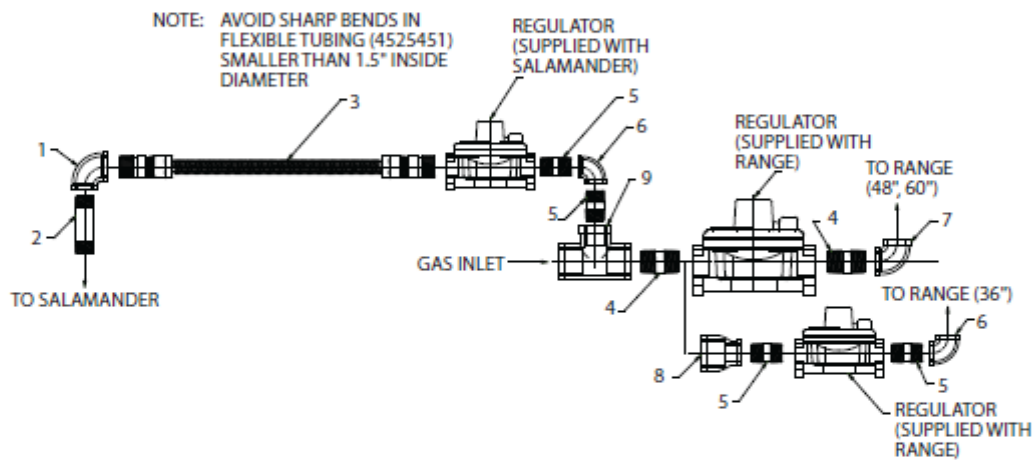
NOTE: AVOID SHARP BENDS IN FLEXIBLE TUBING (4525451) SMALLER THAN 1.5" INSIDE DIAMETER

REGULATOR (SUPPLIED WITH SALAMANDER)

3

1

2

TO SALAMANDER

5

6

9

5

REGULATOR (SUPPLIED WITH RANGE)

TO RANGE (48", 60")

4

7

GAS INLET

4

TO RANGE (36")

6

8

5

5

REGULATOR (SUPPLIED WITH RANGE)